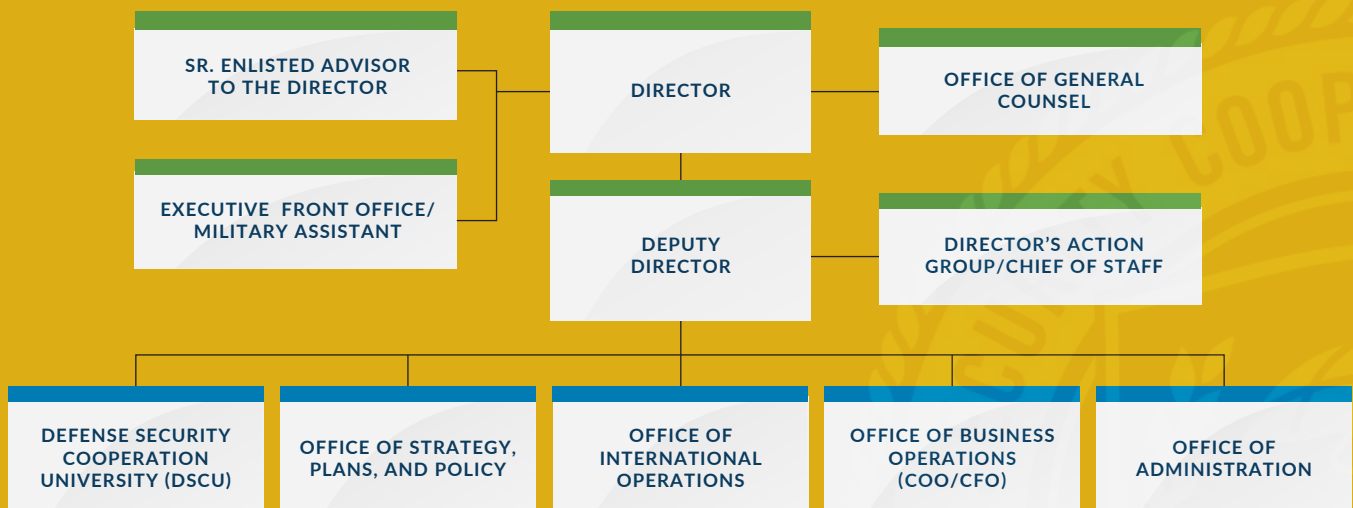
SR. ENLISTED ADVISOR TO THE DIRECTOR

DIRECTOR

OFFICE OF GENERAL COUNSEL

EXECUTIVE FRONT OFFICE/ MILITARY ASSISTANT

DEPUTY DIRECTOR

DIRECTOR'S ACTION GROUP/CHIEF OF STAFF

DEFENSE SECURITY COOPERATION UNIVERSITY (DSCU)

OFFICE OF STRATEGY, PLANS, AND POLICY

OFFICE OF INTERNATIONAL OPERATIONS

OFFICE OF BUSINESS OPERATIONS (COO/CFO)

OFFICE OF ADMINISTRATION